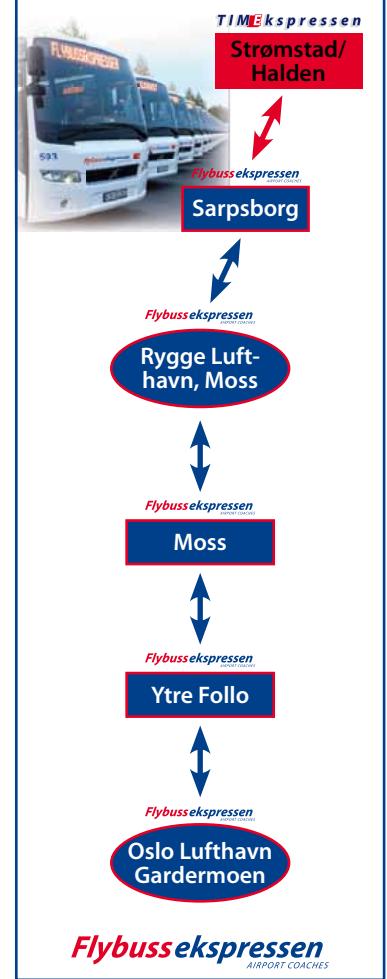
TIMEkspressen
Strømstad/ Halden

FLYBUSSEKSPRESSEN
593
Flybussekspressen
AIRPORT COACHES
Sarpsborg

Flybussekspressen
AIRPORT COACHES
Rygge Lufthavn, Moss

Flybussekspressen
AIRPORT COACHES
Moss

Flybussekspressen
AIRPORT COACHES
Ytre Follo

Flybussekspressen
AIRPORT COACHES
Oslo Lufthavn Gardermoen

Flybussekspressen
AIRPORT COACHES